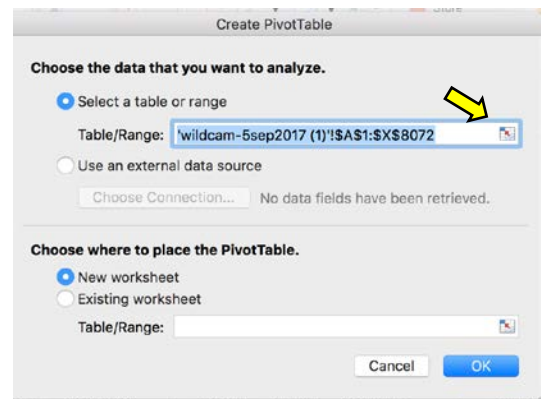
Create PivotTable

Choose the data that you want to analyze.

Select a table or range

Table/Range: 'wildcam-5sep2017 (1)'!$A$1:$X$8072

Use an external data source

Choose Connection... No data fields have been retrieved.

Choose where to place the PivotTable.

New worksheet

Existing worksheet

Table/Range:

Cancel OK